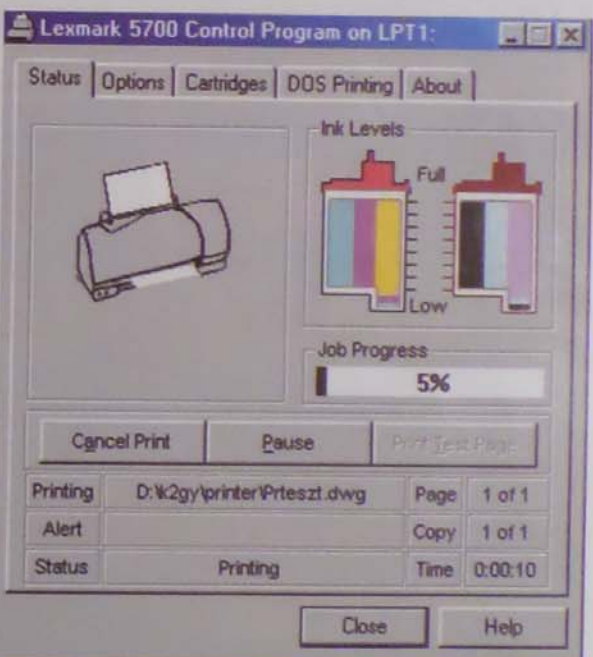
Lexmark 5700 Control Program on LPT1:

Status | Options | Cartridges | DOS Printing | About

Ink Levels

Full

Low

Job Progress

5%

Cancel Print | Pause | Print Test Page

| Printing | D:\k2gy\printer\Prteszt.dwg | Page | 1 of 1 |
|---|---|---|---|
| Alert | | Copy | 1 of 1 |
| Status | Printing | Time | 0:00:10 |

Close | Help